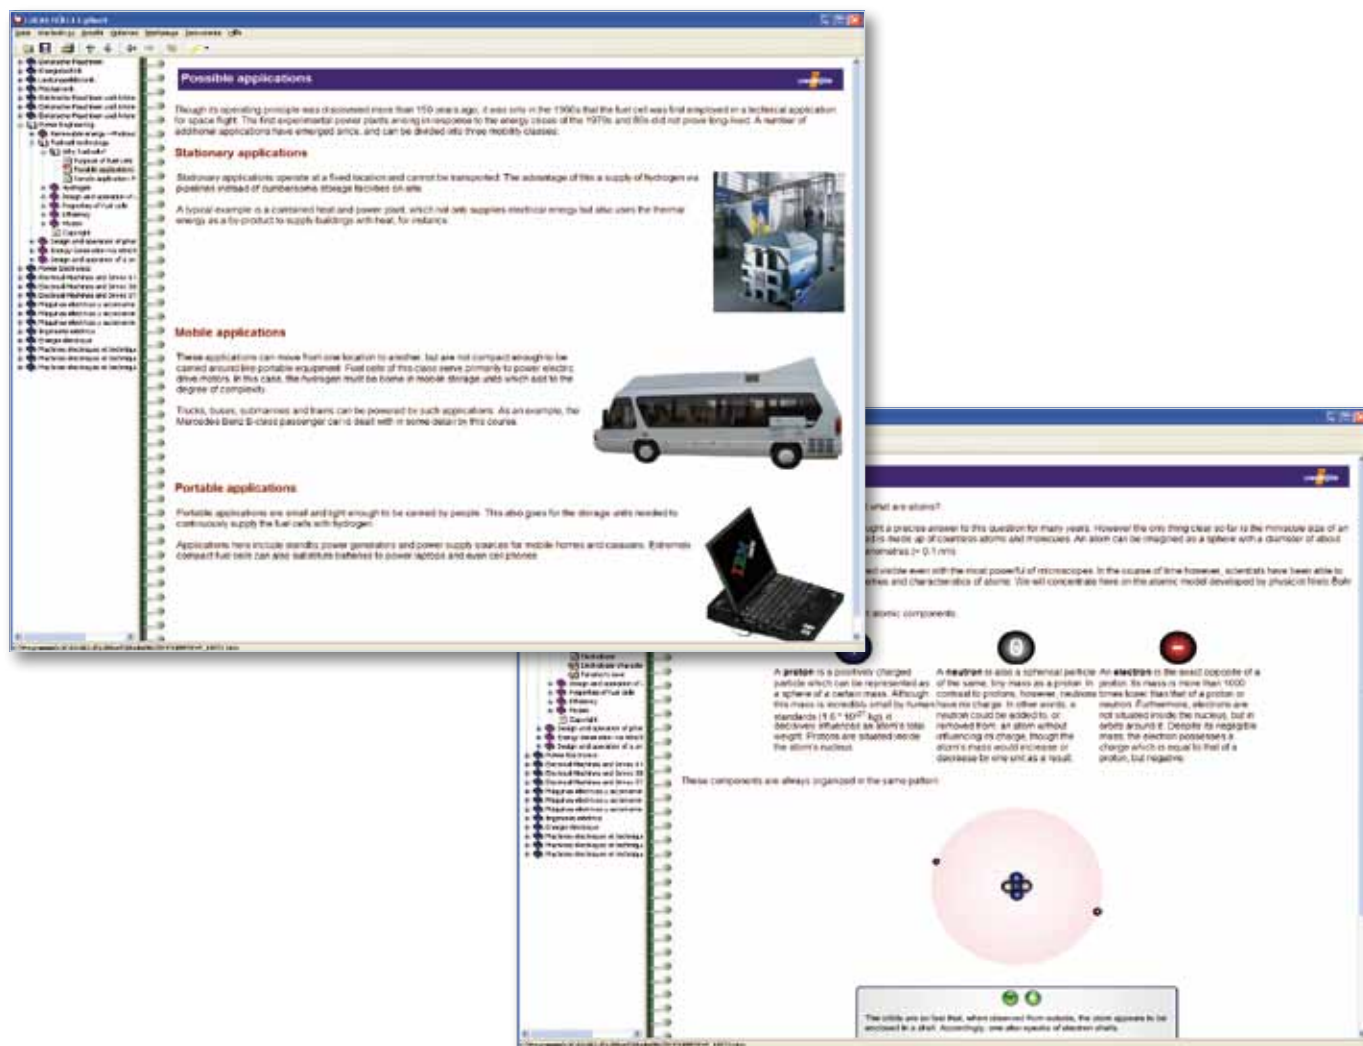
Possible applications

Though its operating principle was discovered more than 150 years ago, it was only in the 1960s that the fuel cell was first employed in a technical application for space flight. The first experimental power plants arising in response to the energy crises of the 1970s and 80s did not prove long-lived. A number of additional applications have emerged since, and can be divided into three mobility classes.

Stationary applications

Stationary applications operate at a fixed location and cannot be transported. The advantage of this is a supply of hydrogen via pipelines instead of cumbersome storage facilities on site.

A typical example is a combined heat and power plant, which not only supplies electrical energy but also uses the thermal energy as a by-product to supply buildings with heat, for instance.

Mobile applications

These applications can move from one location to another, but are not compact enough to be carried around like portable equipment. Fuel cells of this class serve primarily to power electric drive motors. In this case, the hydrogen must be borne in mobile storage units which add to the degree of complexity.

Trucks, buses, submarines and trams can be powered by such applications. As an example, the Mercedes Benz B-class passenger car is dealt with in some detail in this course.

Portable applications

Portable applications are small and light enough to be carried by people. This also goes for the storage units needed to continuously supply the fuel cells with hydrogen.

Applications here include standby power generators and power supply sources for mobile homes and caravans. Extremely compact fuel cells can also substitute batteries to power laptops and even cell phones.

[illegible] what are atoms?

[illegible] a precise answer to this question for many years. However the only thing clear so far is the minuscule size of an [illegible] is made up of countless atoms and molecules. An atom can be imagined as a sphere with a diameter of about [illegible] nanometres (= 0.1 nm).

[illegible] visible even with the most powerful of microscopes. In the course of time however, scientists have been able to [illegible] and characteristics of atoms. We will concentrate here on the atomic model developed by physicist Niels Bohr.

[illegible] atomic components.

A proton is a positively charged particle which can be represented as a sphere of a certain mass. Although this mass is incredibly small by human standards ($1.6 \cdot 10^{-27}$ kg), it decisively influences an atom's total weight. Protons are situated inside the atom's nucleus.

A neutron is also a spherical particle of the same, tiny mass as a proton. In contrast to protons, however, neutrons have no charge. In other words, a neutron could be added to, or removed from, an atom without influencing its charge, though the atom's mass would increase or decrease by one unit as a result.

An electron is the exact opposite of a proton. Its mass is more than 1000 times lower than that of a proton or neutron. Furthermore, electrons are not situated inside the nucleus, but in orbits around it. Despite its negligible mass, the electron possesses a charge which is equal to that of a proton, but negative.

These components are always organized in the same pattern.

The orbits are so fast that, when observed from outside, the atom appears to be enclosed in a shell. Accordingly, one also speaks of electron shells.